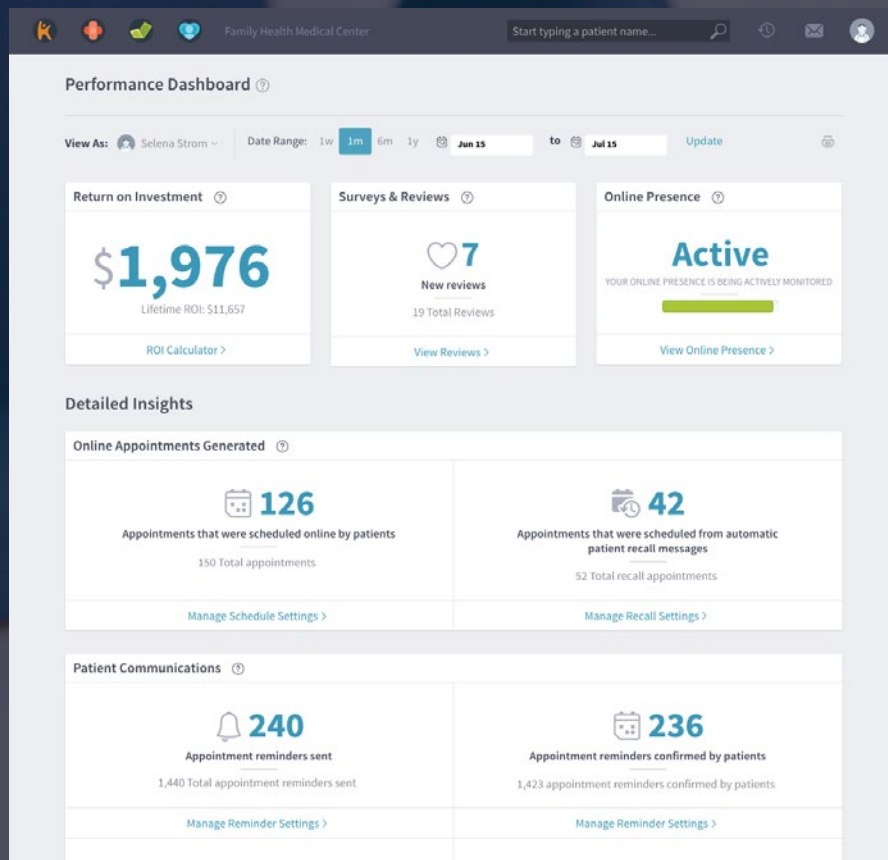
Family Health Medical Center

Start typing a patient name...

Performance Dashboard

View As: Selena Strom

Date Range: 1w 1m 6m 1y Jun 15 to Jul 15 Update

Return on Investment

$1,976

Lifetime ROI: $11,657

ROI Calculator >

Surveys & Reviews

7

New reviews

19 Total Reviews

View Reviews >

Online Presence

Active

YOUR ONLINE PRESENCE IS BEING ACTIVELY MONITORED

View Online Presence >

Detailed Insights

Online Appointments Generated

126

Appointments that were scheduled online by patients

150 Total appointments

Manage Schedule Settings >

42

Appointments that were scheduled from automatic patient recall messages

52 Total recall appointments

Manage Recall Settings >

Patient Communications

240

Appointment reminders sent

1,440 Total appointment reminders sent

Manage Reminder Settings >

236

Appointment reminders confirmed by patients

1,423 appointment reminders confirmed by patients

Manage Reminder Settings >